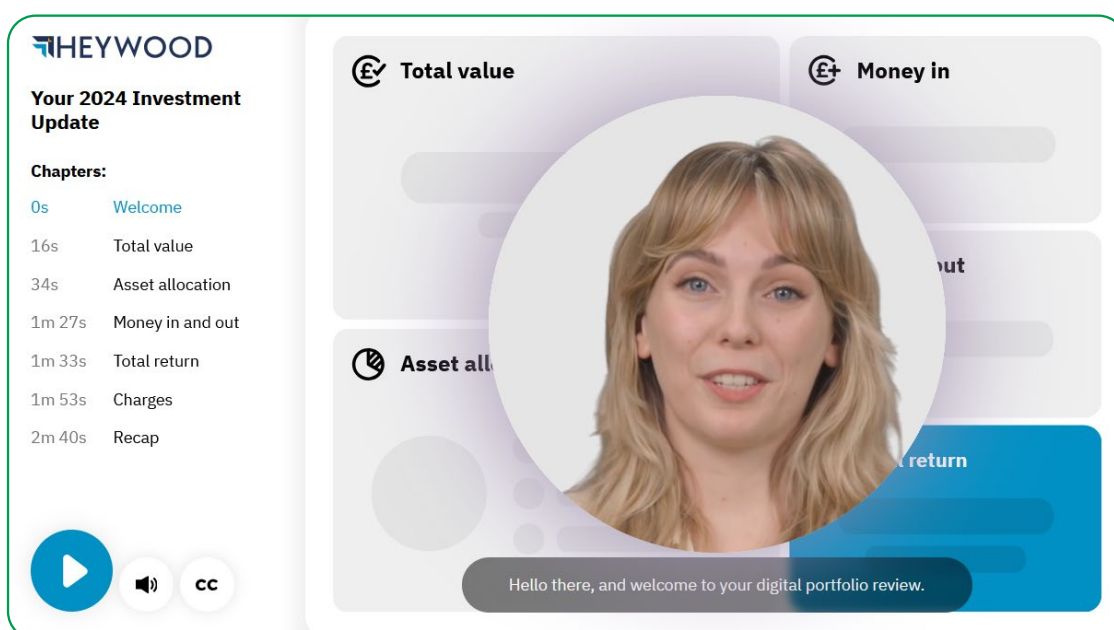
HEYWOOD

Your 2024 Investment Update

Chapters:

0s Welcome
16s Total value
34s Asset allocation
1m 27s Money in and out
1m 33s Total return
1m 53s Charges
2m 40s Recap

CC

Total value

Money in

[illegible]out

Asset all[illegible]

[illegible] return

Hello there, and welcome to your digital portfolio review.